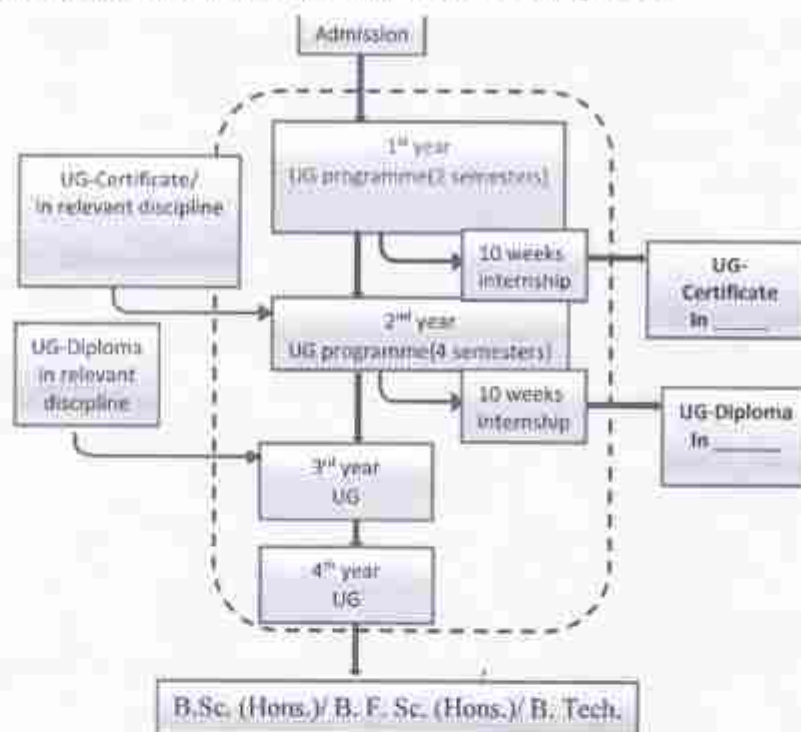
Admission

UG-Certificate/ In relevant discipline

1$^{st}$ year UG programme(2 semesters)

10 weeks internship

UG-Certificate In _____

UG-Diploma in relevant discipline

2$^{nd}$ year UG programme(4 semesters)

10 weeks internship

UG-Diploma In _____

3$^{rd}$ year UG

4$^{th}$ year UG

B.Sc. (Hons.)/ B. F. Sc. (Hons.)/ B. Tech.